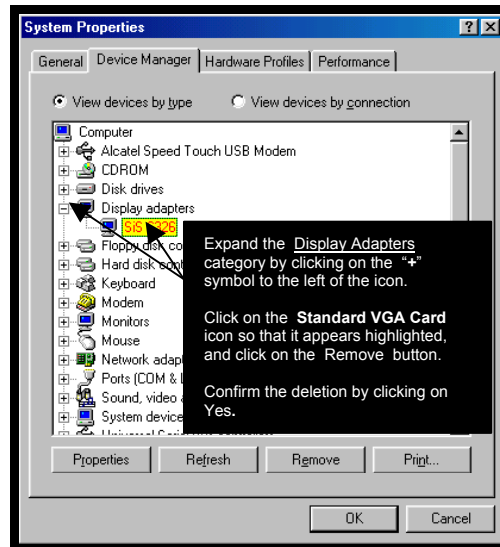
System Properties

?  X

General | Device Manager | Hardware Profiles | Performance

View devices by type   View devices by connection

Computer
Alcatel Speed Touch USB Modem
CDROM
Disk drives
Display adapters
SiS 6326
Floppy disk co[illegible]
Hard disk cont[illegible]
Keyboard
Modem
Monitors
Mouse
Network adapt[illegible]
Ports (COM & L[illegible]
Sound, video a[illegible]
System device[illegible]
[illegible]

Expand the Display Adapters category by clicking on the "+" symbol to the left of the icon.

Click on the Standard VGA Card icon so that it appears highlighted, and click on the Remove button.

Confirm the deletion by clicking on Yes.

Properties   Refresh   Remove   Print...

OK   Cancel